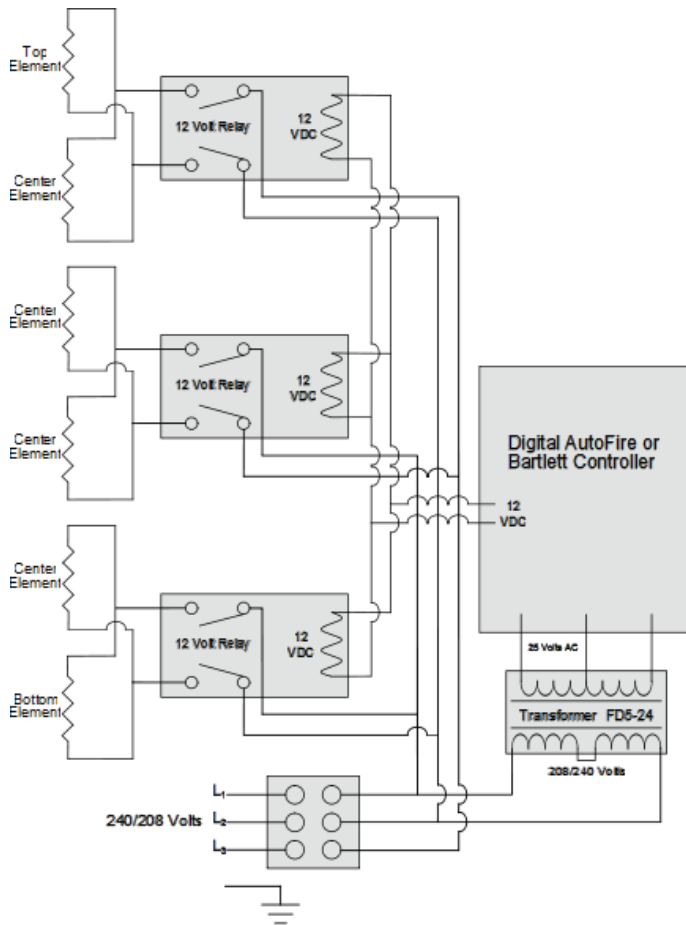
Top Element

12 Volt Relay

12 VDC

Center Element

Center Element

12 Volt Relay

12 VDC

Center Element

Digital AutoFire or Bartlett Controller

12 VDC

Center Element

12 Volt Relay

12 VDC

Bottom Element

25 Volts AC

Transformer FD5-24

208/240 Volts

$L_1$

240/208 Volts $L_2$

$L_3$